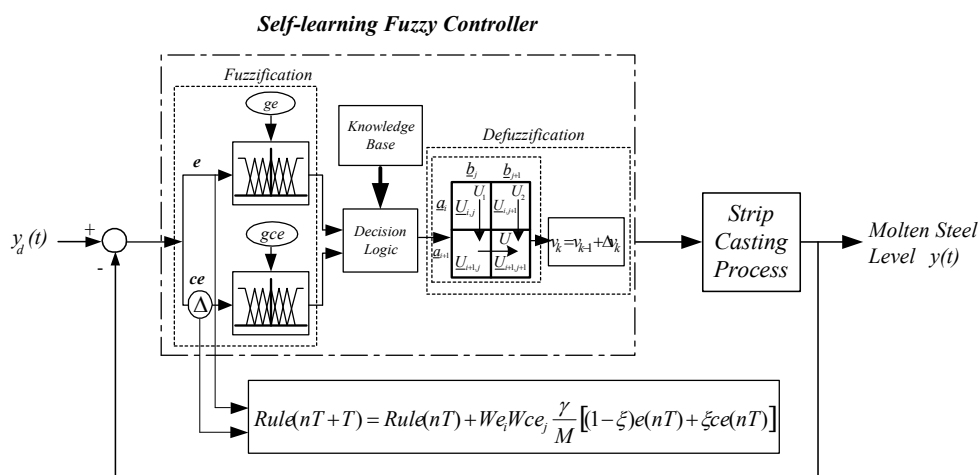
Self-learning Fuzzy Controller

Fuzzification

ge

gce

e

ce

$\Delta$

Knowledge Base

Decision Logic

Defuzzification

$\underline{b}_j$

$\underline{b}_{j+1}$

$\underline{a}_i$

$\underline{a}_{i+1}$

$U_1$

$U_2$

$U$

$\underline{U}_{i,j}$

$\underline{U}_{i,j+1}$

$\underline{U}_{i+1,j}$

$\underline{U}_{i+1,j+1}$

$v_k = v_{k-1} + \Delta v_k$

$y_d(t)$

+

-

Strip Casting Process

Molten Steel Level $y(t)$

$Rule(nT+T) = Rule(nT) + We_i Wce_j \frac{\gamma}{M}\left[(1-\xi)e(nT) + \xi ce(nT)\right]$